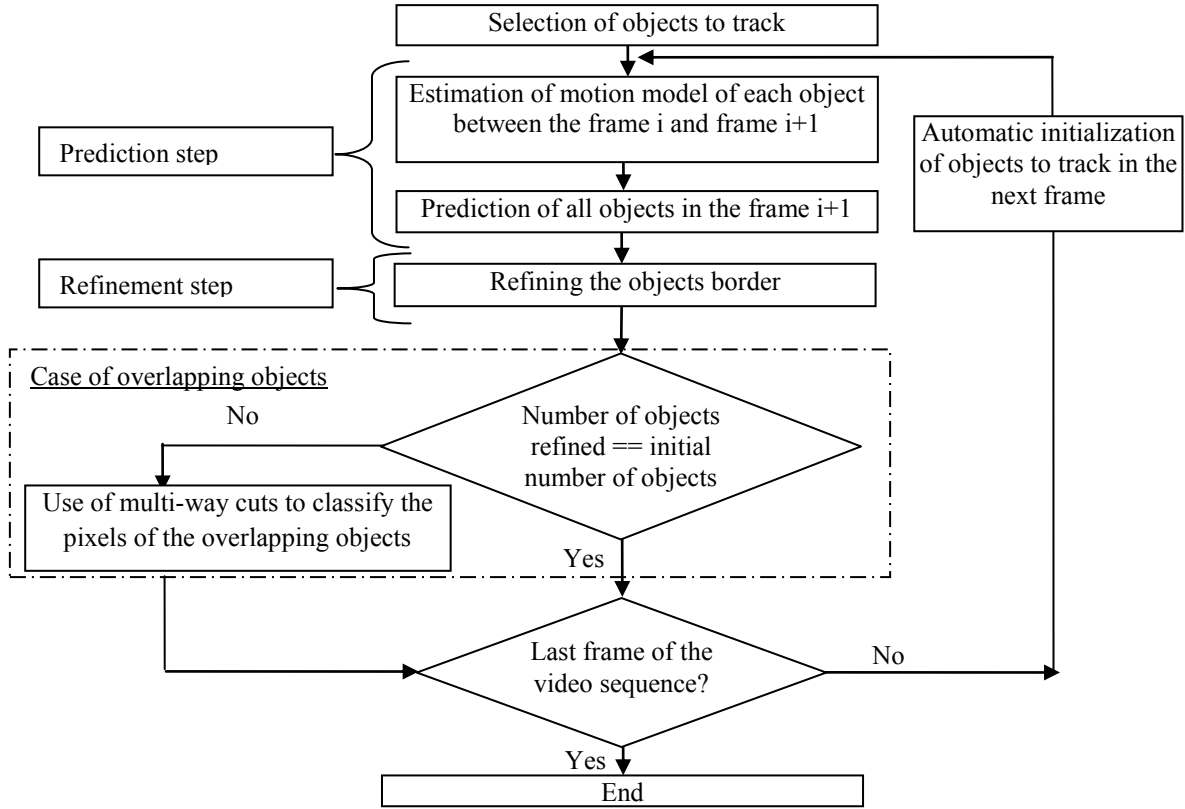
Selection of objects to track

Prediction step

Estimation of motion model of each object between the frame i and frame i+1

Prediction of all objects in the frame i+1

Automatic initialization of objects to track in the next frame

Refinement step

Refining the objects border

Case of overlapping objects

No

Number of objects refined == initial number of objects

Use of multi-way cuts to classify the pixels of the overlapping objects

Yes

Last frame of the video sequence?

No

Yes

End